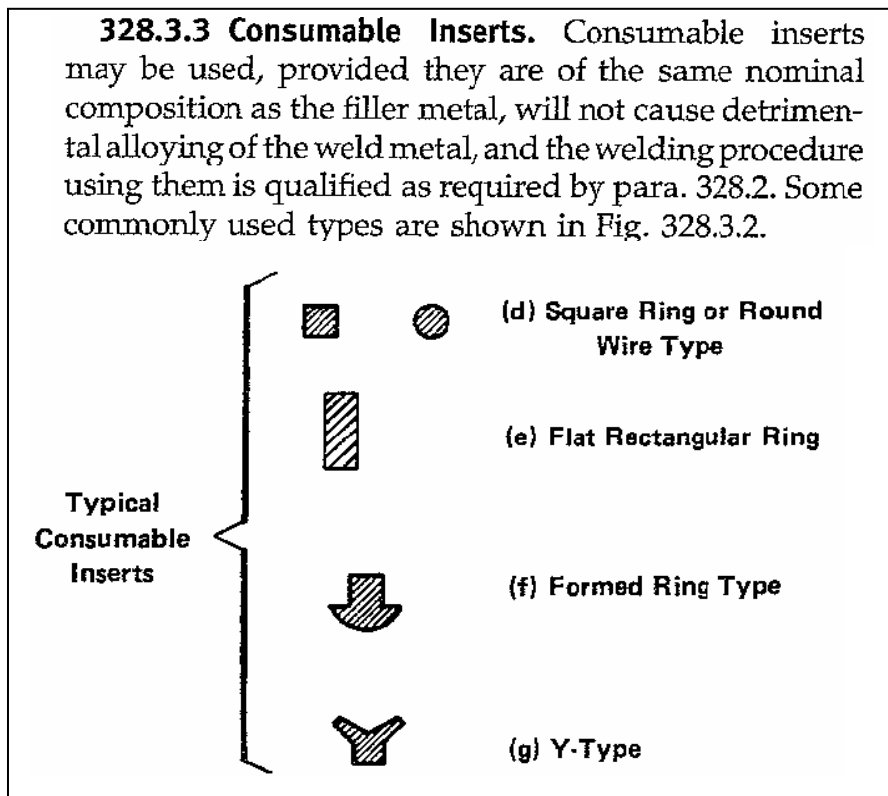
**328.3.3 Consumable Inserts.** Consumable inserts may be used, provided they are of the same nominal composition as the filler metal, will not cause detrimental alloying of the weld metal, and the welding procedure using them is qualified as required by para. 328.2. Some commonly used types are shown in Fig. 328.3.2.

Typical Consumable Inserts

(d) Square Ring or Round Wire Type

(e) Flat Rectangular Ring

(f) Formed Ring Type

(g) Y-Type